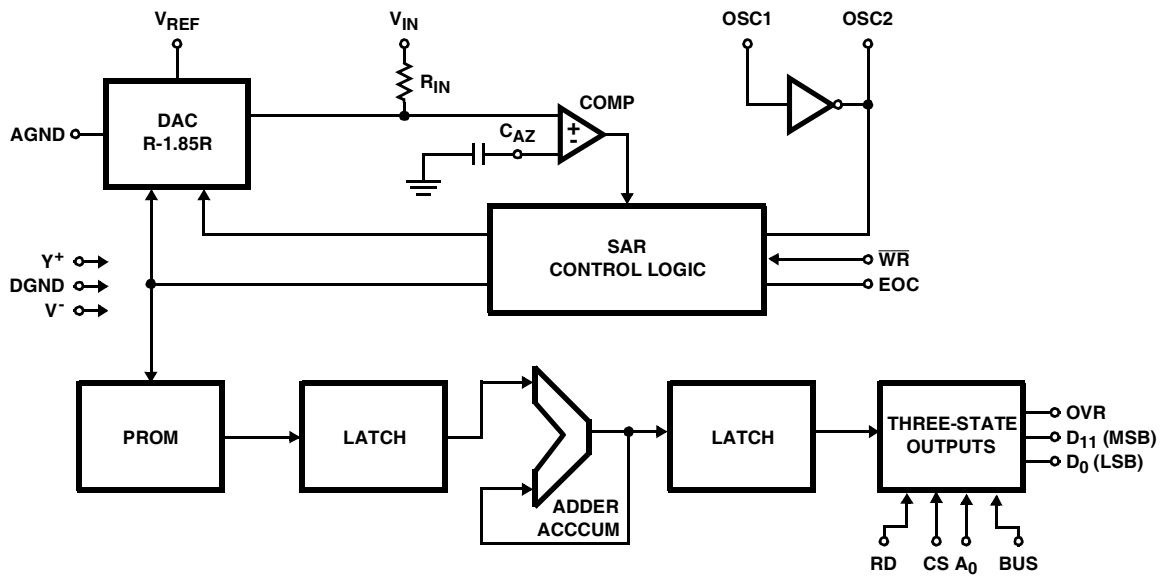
$V_{REF}$

$V_{IN}$

$R_{IN}$

OSC1

OSC2

DAC
R-1.85R

AGND

COMP

+
-

$C_{AZ}$

SAR
CONTROL LOGIC

$\overline{WR}$

EOC

$Y^+$

DGND

$V^-$

PROM

LATCH

ADDER
ACCCUM

LATCH

THREE-STATE
OUTPUTS

OVR

$D_{11}$ (MSB)

$D_0$ (LSB)

RD

CS

$A_0$

BUS